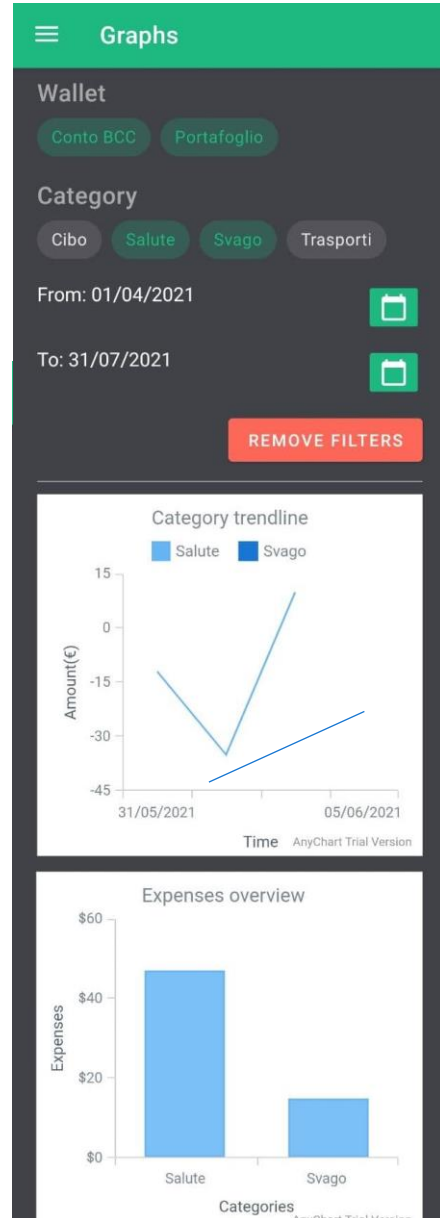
Graphs

Wallet

Conto BCC Portafoglio

Category

Cibo Salute Svago Trasporti

From: 01/04/2021

To: 31/07/2021

REMOVE FILTERS

Category trendline

Salute Svago

15
0
-15
-30
-45

Amount(€)

31/05/2021 05/06/2021

Time AnyChart Trial Version

Expenses overview

$60
$40
$20
$0

Expenses

Salute Svago

Categories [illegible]